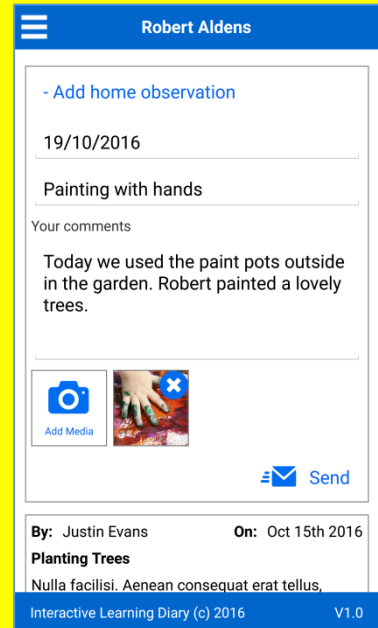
Robert Aldens

- Add home observation

19/10/2016

Painting with hands

Your comments

Today we used the paint pots outside in the garden. Robert painted a lovely trees.

Add Media

Send

By: Justin Evans On: Oct 15th 2016

Planting Trees

Nulla facilisi. Aenean consequat erat tellus,

Interactive Learning Diary (c) 2016 V1.0